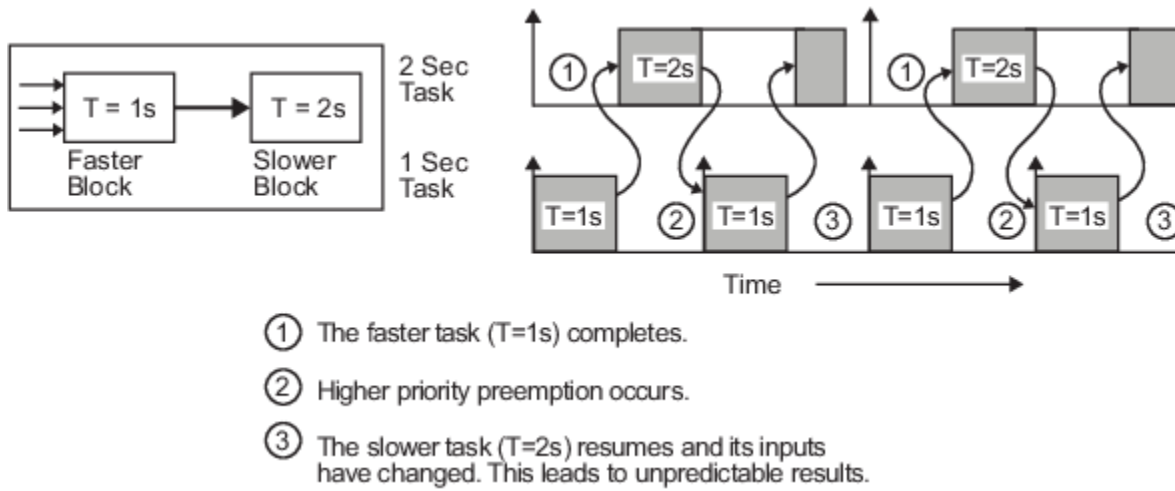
T = 1s
T = 2s
Faster Block
Slower Block

2 Sec Task
1 Sec Task

① T=2s
① T=2s

T=1s ② T=1s ③ T=1s ② T=1s ③

Time

① The faster task (T=1s) completes.

② Higher priority preemption occurs.

③ The slower task (T=2s) resumes and its inputs have changed. This leads to unpredictable results.